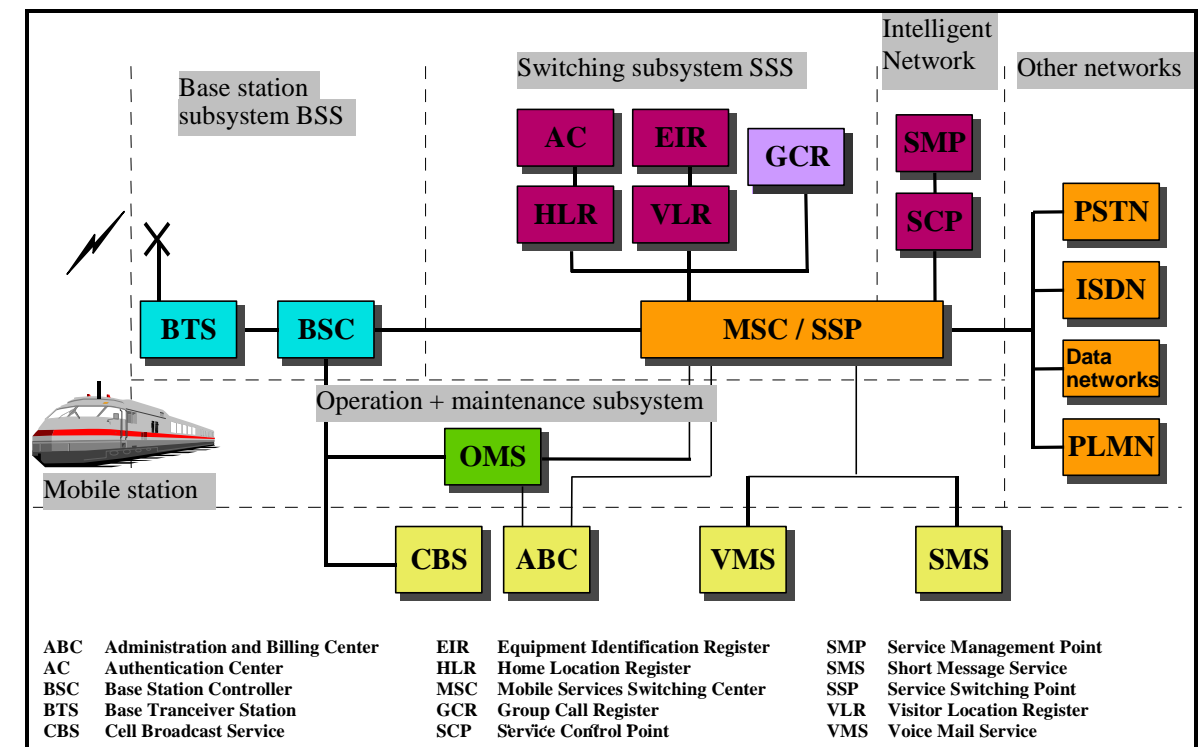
Base station subsystem BSS

Switching subsystem SSS

Intelligent Network

Other networks

AC

EIR

GCR

SMP

HLR

VLR

SCP

PSTN

ISDN

BTS

BSC

MSC / SSP

Data networks

Operation + maintenance subsystem

OMS

PLMN

Mobile station

CBS

ABC

VMS

SMS

| | | | | | |
|---|---|---|---|---|---|
| ABC | Administration and Billing Center | EIR | Equipment Identification Register | SMP | Service Management Point |
| AC | Authentication Center | HLR | Home Location Register | SMS | Short Message Service |
| BSC | Base Station Controller | MSC | Mobile Services Switching Center | SSP | Service Switching Point |
| BTS | Base Tranceiver Station | GCR | Group Call Register | VLR | Visitor Location Register |
| CBS | Cell Broadcast Service | SCP | Service Control Point | VMS | Voice Mail Service |